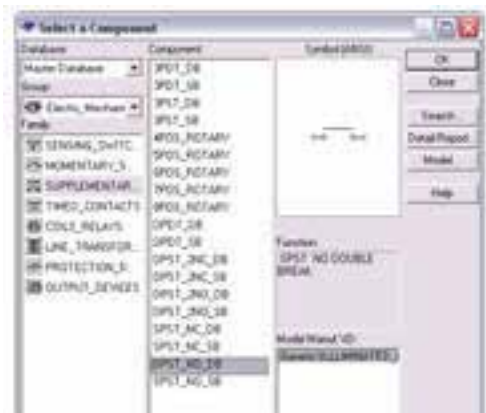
Select a Component

Database:
Master Database

Group:
Electro_Mechan

Family:
SENSING_SWITC
MOMENTARY_S
SUPPLEMENTAR
TIMED_CONTACTS
COILS_RELAYS
LINE_TRANSFOR
PROTECTION_D
OUTPUT_DEVICES

Component:
SPDT_DB
SPDT_SB
SP3T_SB
SP4T_SB
4P03_ROTARY
5P03_ROTARY
5P03_ROTARY
7P03_ROTARY
8P03_ROTARY
DPDT_DB
DPDT_SB
DPST_2NC_DB
DPST_2NC_SB
DPST_2NO_DB
DPST_2NO_SB
SPST_NC_DB
SPST_NC_SB
SPST_NO_DB
SPST_NO_SB

Symbol (ANSI)

OK
Close
Search...
Detail Report
Model
Help

Function:
SPST NO DOUBLE BREAK

Model Manuf.\ID:
Generic\ILLUMINATED